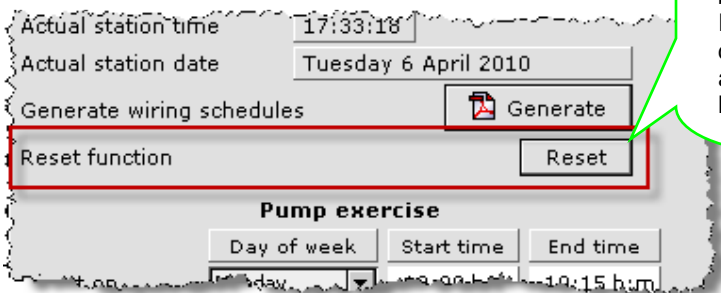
Actual station time 17:33:18

Actual station date Tuesday 6 April 2010

Generate wiring schedules Generate

Reset function Reset

Pump exercise

| Day of week | Start time | End time |
|---|---|---|
| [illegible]day | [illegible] | 10:15 h:m |